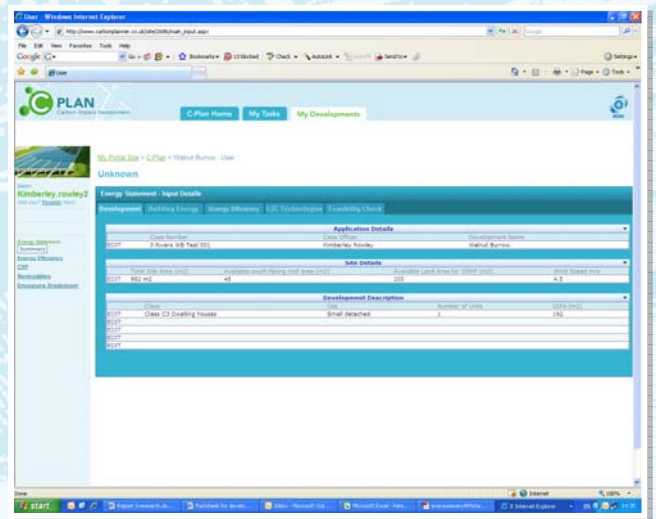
User - Windows Internet Explorer

http://www.carbonplanner.co.uk/site/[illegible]/main_input.aspx

File Edit View Favorites Tools Help

Google

Bookmarks 13 blocked Check AutoLink Send to Settings

User

Page Tools

C PLAN
Carbon Impact Assessment

C-Plan Home My Tasks My Developments

My Portal Site > C-Plan > Walnut Burrow : User

Unknown

Kimberley.rowley2

Energy Statement
Summary
Energy Efficiency
CHP
Renewables
Emissions Breakdown

Energy Statement - Input Details

Development Building Energy Energy Efficiency LZC Technologies Feasibility Check

Application Details

| | Case Number | Case Officer | Development Name |
|---|---|---|---|
| EDIT | 3 Rivers WB Test 001 | Kimberley Rowley | Walnut Burrow |

Site Details

| | Total Site Area (m2) | Available south-facing roof area (m2) | Available Land Area for GSHP (m2) | Wind Speed m/s |
|---|---|---|---|---|
| EDIT | 992 m2 | 45 | 205 | 4.5 |

Development Description

| | Class | Use | Number of Units | GFA (m2) |
|---|---|---|---|---|
| EDIT | Class C3 Dwelling houses | Small detached | 1 | 192 |
| EDIT | | | | |
| EDIT | | | | |
| EDIT | | | | |
| EDIT | | | | |

Done Internet 100%

start